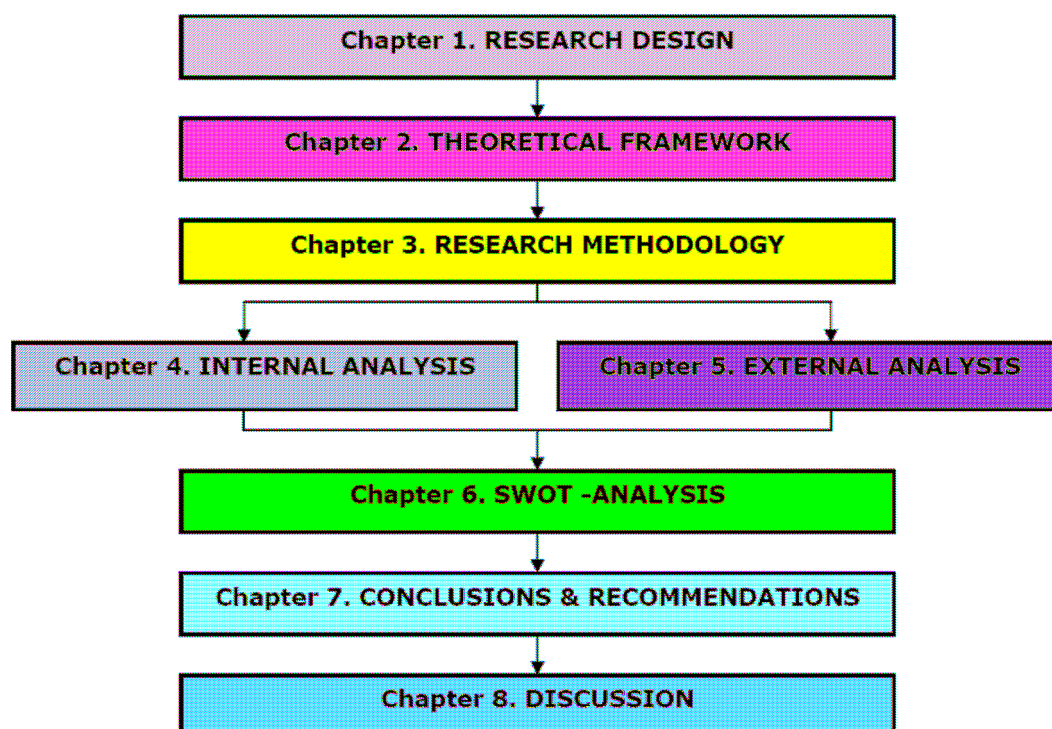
Chapter 1. RESEARCH DESIGN

Chapter 2. THEORETICAL FRAMEWORK

Chapter 3. RESEARCH METHODOLOGY

Chapter 4. INTERNAL ANALYSIS

Chapter 5. EXTERNAL ANALYSIS

Chapter 6. SWOT -ANALYSIS

Chapter 7. CONCLUSIONS & RECOMMENDATIONS

Chapter 8. DISCUSSION